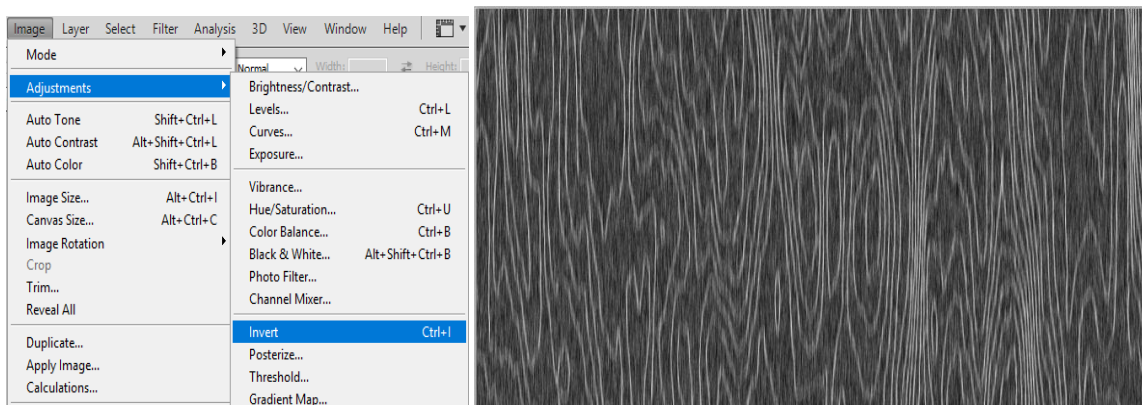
Image Layer Select Filter Analysis 3D View Window Help

Mode
Adjustments
Auto Tone Shift+Ctrl+L
Auto Contrast Alt+Shift+Ctrl+L
Auto Color Shift+Ctrl+B
Image Size... Alt+Ctrl+I
Canvas Size... Alt+Ctrl+C
Image Rotation
Crop
Trim...
Reveal All
Duplicate...
Apply Image...
Calculations...

Normal Width: Height:

Brightness/Contrast...
Levels... Ctrl+L
Curves... Ctrl+M
Exposure...
Vibrance...
Hue/Saturation... Ctrl+U
Color Balance... Ctrl+B
Black & White... Alt+Shift+Ctrl+B
Photo Filter...
Channel Mixer...
Invert Ctrl+I
Posterize...
Threshold...
Gradient Map...